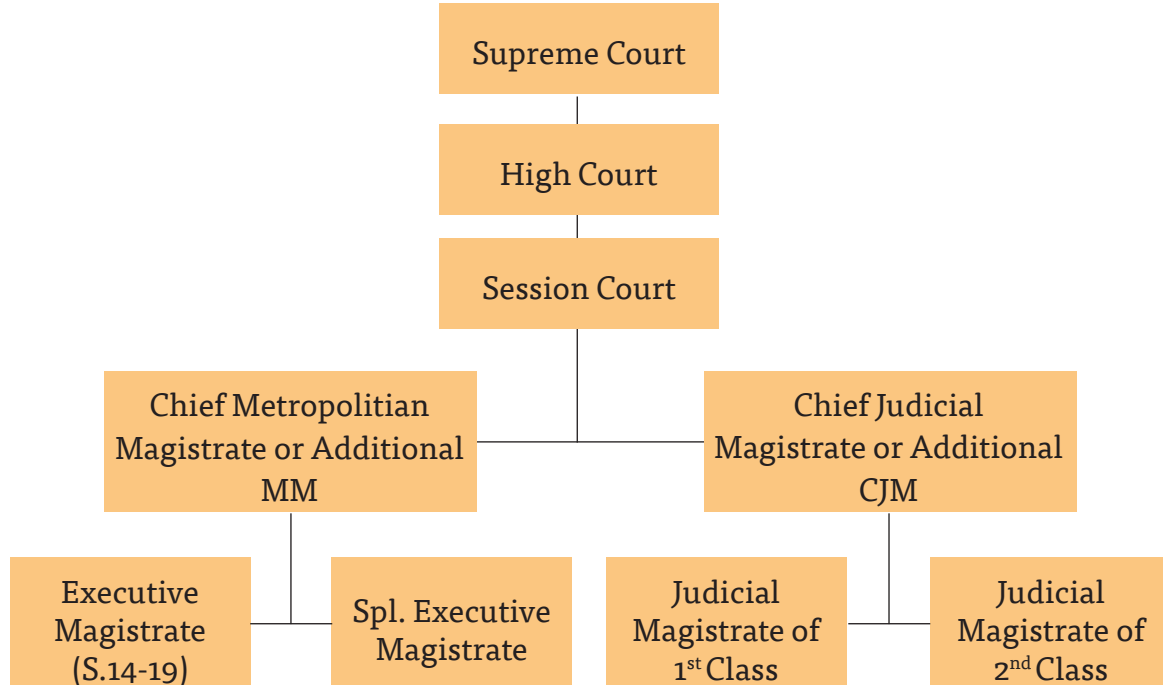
Supreme Court

High Court

Session Court

Chief Metropolitian Magistrate or Additional MM

Chief Judicial Magistrate or Additional CJM

Executive Magistrate (S.14-19)

Spl. Executive Magistrate

Judicial Magistrate of 1$^{st}$ Class

Judicial Magistrate of 2$^{nd}$ Class